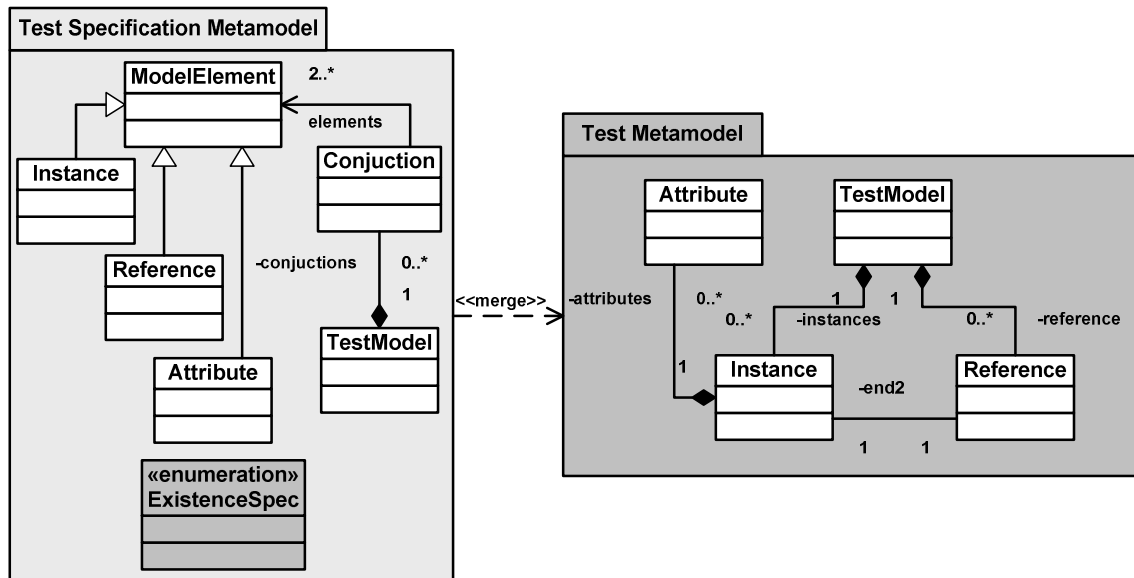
Test Specification Metamodel

ModelElement

2..*

elements

Instance

Conjuction

Reference

-conjuctions

0..*

1

Attribute

TestModel

«enumeration»
ExistenceSpec

<<merge>>

Test Metamodel

Attribute

TestModel

-attributes

0..*

1

0..*

-instances

1

0..*

-reference

1

Instance

-end2

Reference

1

1